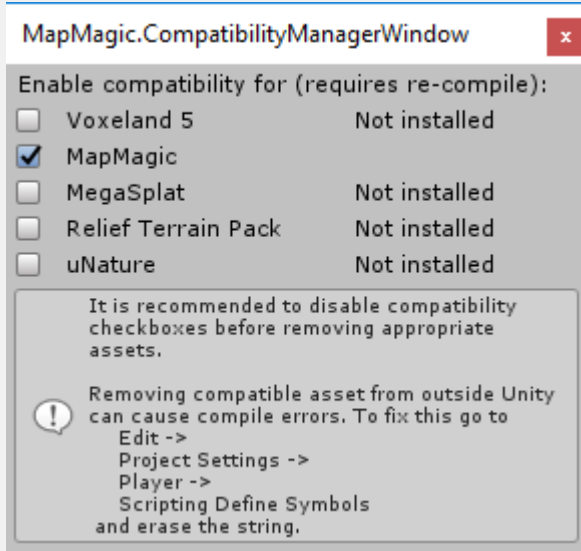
MapMagic.CompatibilityManagerWindow

x

Enable compatibility for (requires re-compile):

| | | |
|---|---|---|
| ☐ | Voxeland 5 | Not installed |
| ☑ | MapMagic | |
| ☐ | MegaSplat | Not installed |
| ☐ | Relief Terrain Pack | Not installed |
| ☐ | uNature | Not installed |

It is recommended to disable compatibility checkboxes before removing appropriate assets.

Removing compatible asset from outside Unity can cause compile errors. To fix this go to
Edit ->
Project Settings ->
Player ->
Scripting Define Symbols
and erase the string.